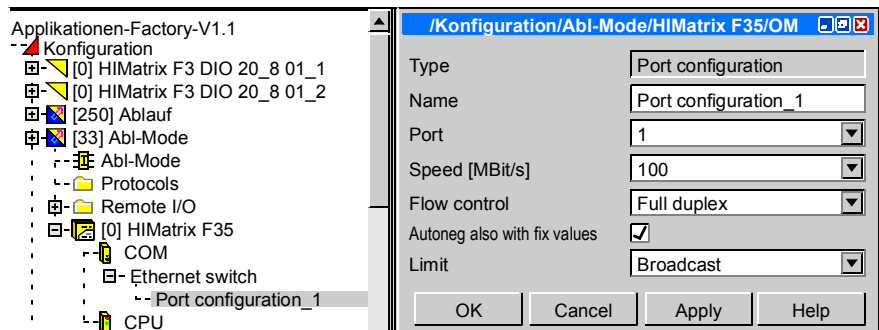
Applikationen-Factory-V1.1
Konfiguration
[0] HIMatrix F3 DIO 20_8 01_1
[0] HIMatrix F3 DIO 20_8 01_2
[250] Ablauf
[33] Abl-Mode
Abl-Mode
Protocols
Remote I/O
[0] HIMatrix F35
COM
Ethernet switch
Port configuration_1
CPU

/Konfiguration/Abl-Mode/HIMatrix F35/OM

| | |
|---|---|
| Type | Port configuration |
| Name | Port configuration_1 |
| Port | 1 |
| Speed [MBit/s] | 100 |
| Flow control | Full duplex |
| Autoneg also with fix values | ✓ |
| Limit | Broadcast |

OK Cancel Apply Help